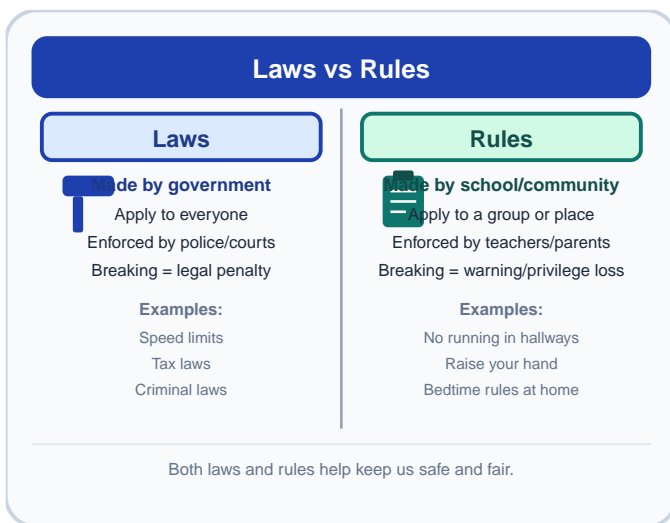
Laws vs Rules

Laws

Made by government
Apply to everyone
Enforced by police/courts
Breaking = legal penalty

Examples:
Speed limits
Tax laws
Criminal laws

Rules

Made by school/community
Apply to a group or place
Enforced by teachers/parents
Breaking = warning/privilege loss

Examples:
No running in hallways
Raise your hand
Bedtime rules at home

Both laws and rules help keep us safe and fair.